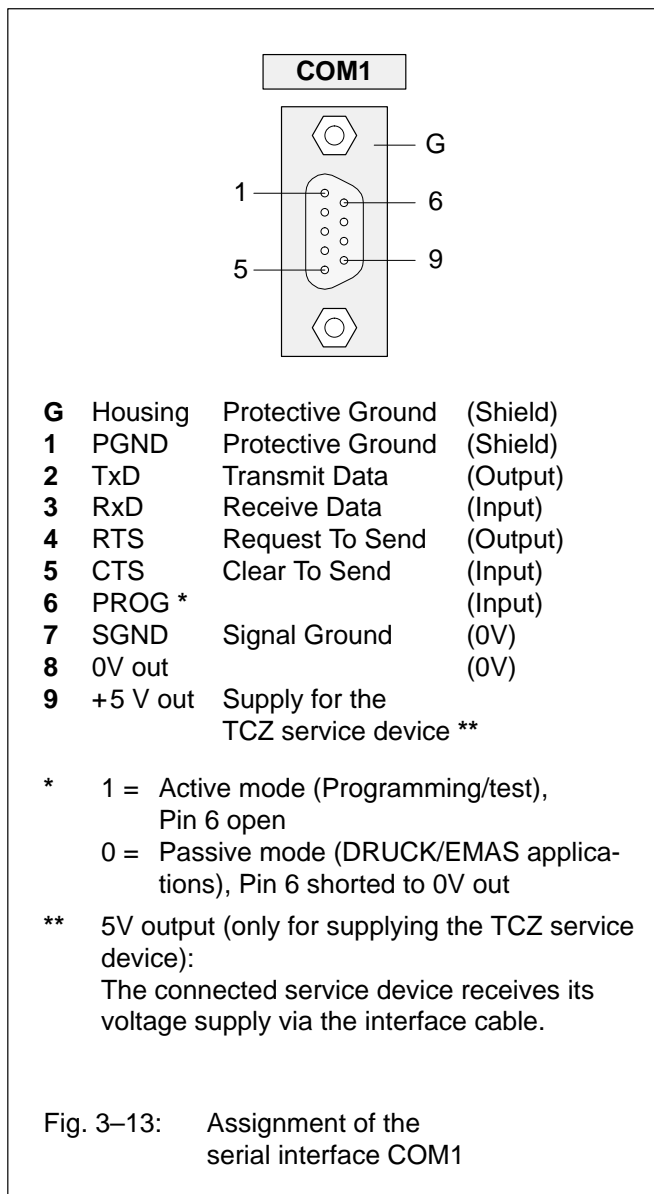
COM1

G

1

6

5

9

| | | | |
|---|---|---|---|
| **G** | Housing | Protective Ground | (Shield) |
| **1** | PGND | Protective Ground | (Shield) |
| **2** | TxD | Transmit Data | (Output) |
| **3** | RxD | Receive Data | (Input) |
| **4** | RTS | Request To Send | (Output) |
| **5** | CTS | Clear To Send | (Input) |
| **6** | PROG **\*** | | (Input) |
| **7** | SGND | Signal Ground | (0V) |
| **8** | 0V out | | (0V) |
| **9** | +5 V out | Supply for the TCZ service device **\*\*** | |

**\*** 1 = Active mode (Programming/test), Pin 6 open
0 = Passive mode (DRUCK/EMAS applications), Pin 6 shorted to 0V out

**\*\*** 5V output (only for supplying the TCZ service device):
The connected service device receives its voltage supply via the interface cable.

Fig. 3–13: Assignment of the serial interface COM1